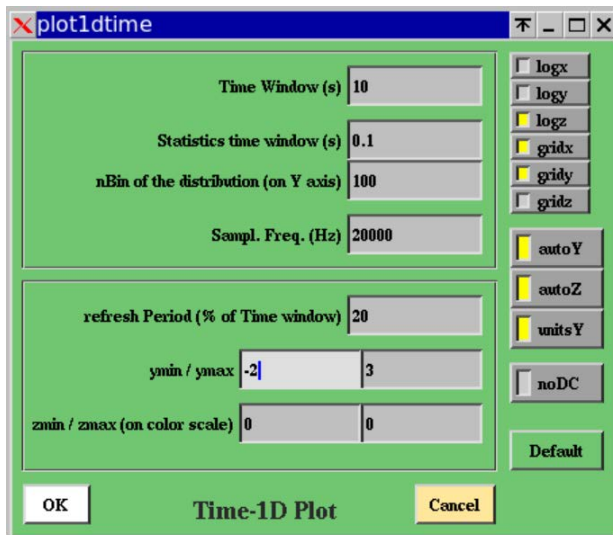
plot1dtime

Time Window (s) 10

Statistics time window (s) 0.1

nBin of the distribution (on Y axis) 100

Sampl. Freq. (Hz) 20000

refresh Period (% of Time window) 20

ymin / ymax -2 3

zmin / zmax (on color scale) 0 0

logx
logy
logz
gridx
gridy
gridz

autoY
autoZ
unitsY

noDC

Default

OK

Time-1D Plot

Cancel